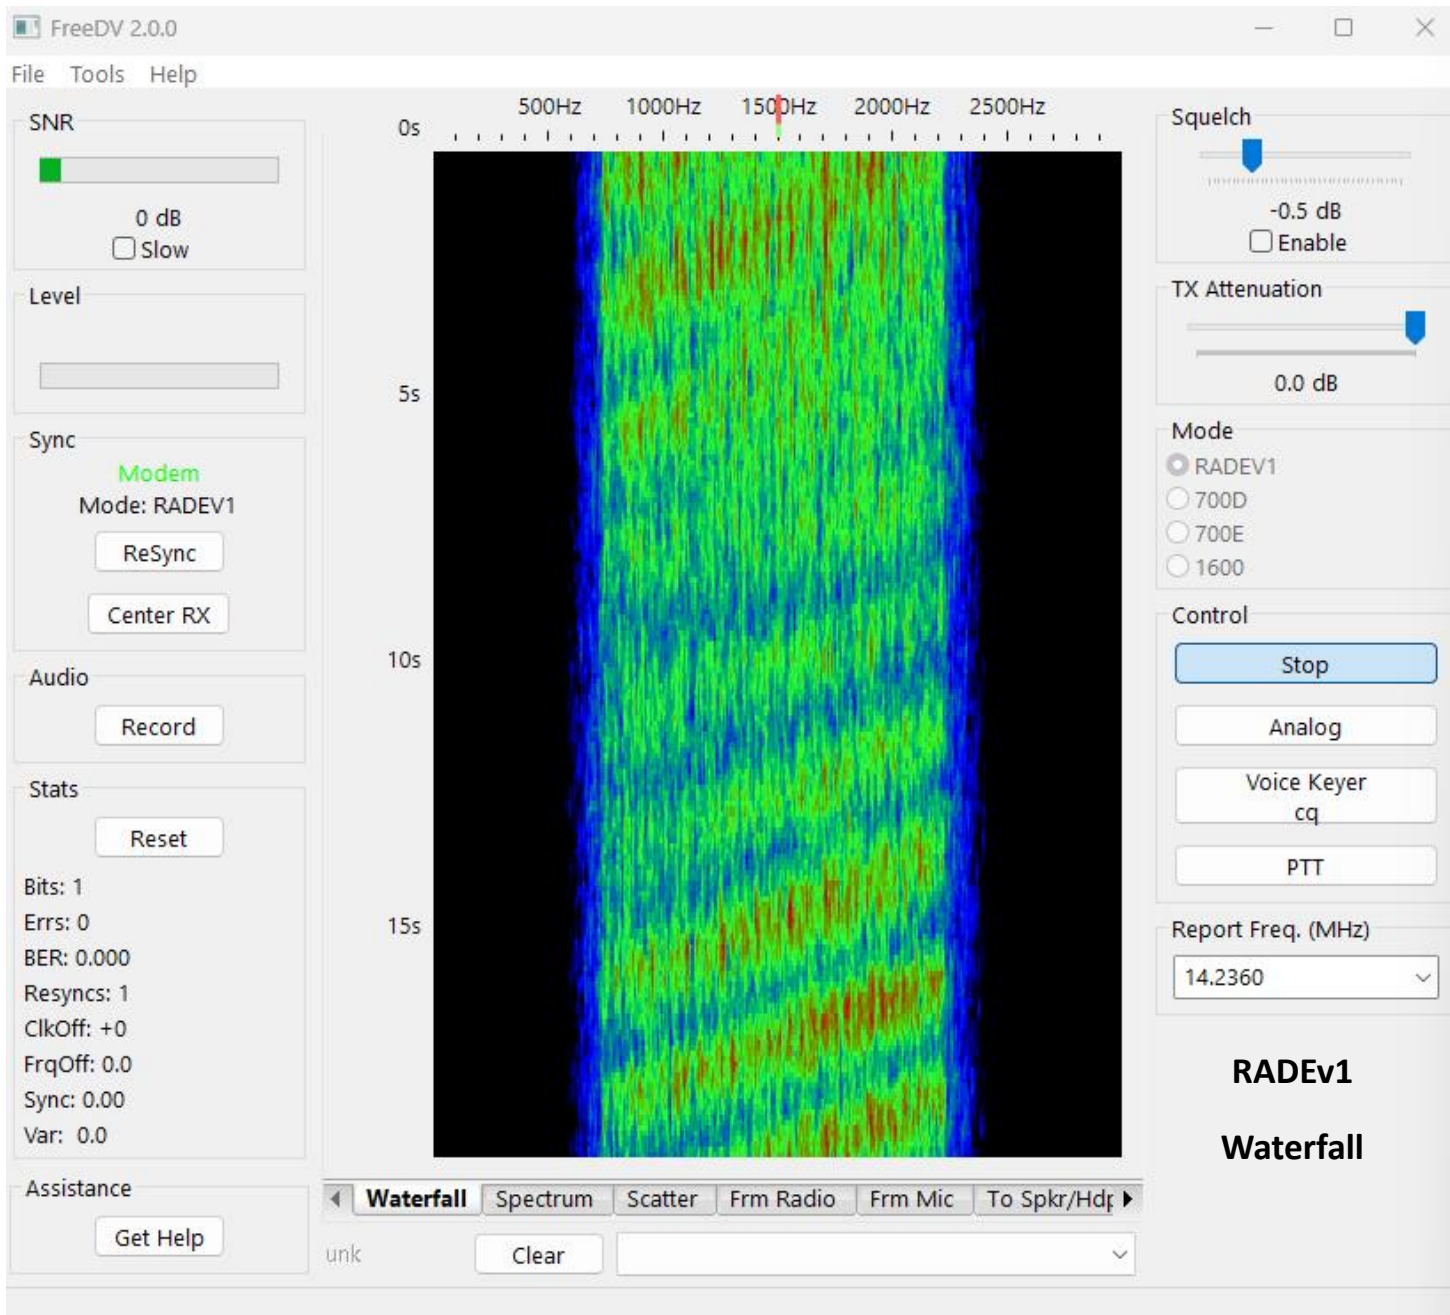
FreeDV 2.0.0

File Tools Help

SNR

0 dB

Slow

Level

Sync

Modem

Mode: RADEV1

ReSync

Center RX

Audio

Record

Stats

Reset

Bits: 1

Errs: 0

BER: 0.000

Resyncs: 1

ClkOff: +0

FrqOff: 0.0

Sync: 0.00

Var: 0.0

Assistance

Get Help

500Hz 1000Hz 1500Hz 2000Hz 2500Hz

0s

5s

10s

15s

Waterfall Spectrum Scatter Frm Radio Frm Mic To Spkr/Hdp

unk

Clear

Squelch

-0.5 dB

Enable

TX Attenuation

0.0 dB

Mode

RADEV1

700D

700E

1600

Control

Stop

Analog

Voice Keyer cq

PTT

Report Freq. (MHz)

14.2360

RADEv1

Waterfall